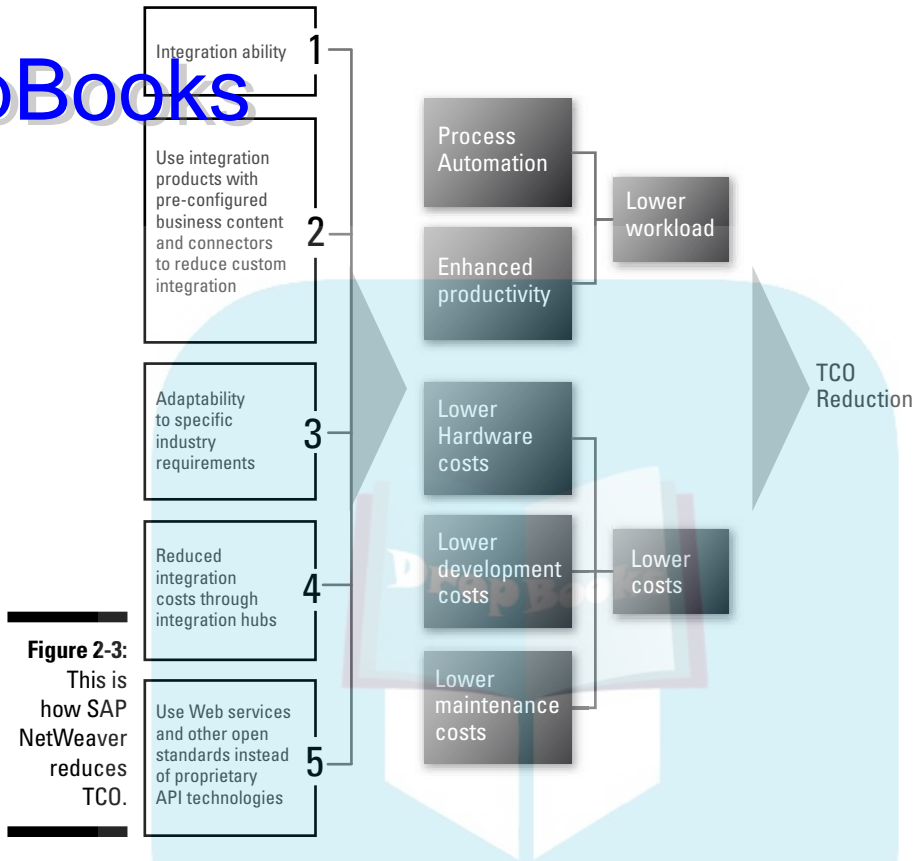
pBooks

Integration ability 1

Use integration products with pre-configured business content and connectors to reduce custom integration 2

Adaptability to specific industry requirements 3

Reduced integration costs through integration hubs 4

Use Web services and other open standards instead of proprietary API technologies 5

Process Automation

Enhanced productivity

Lower workload

Lower Hardware costs

Lower development costs

Lower maintenance costs

Lower costs

TCO Reduction

Figure 2-3: This is how SAP NetWeaver reduces TCO.